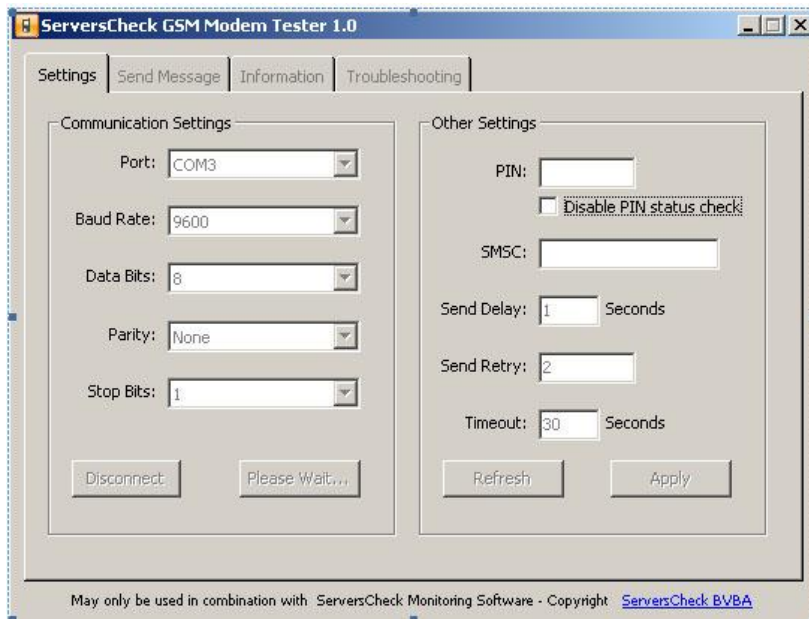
ServersCheck GSM Modem Tester 1.0

Settings | Send Message | Information | Troubleshooting

Communication Settings

Port: COM3

Baud Rate: 9600

Data Bits: 8

Parity: None

Stop Bits: 1

Disconnect

Please Wait...

Other Settings

PIN:

Disable PIN status check

SMSC:

Send Delay: 1 Seconds

Send Retry: 2

Timeout: 30 Seconds

Refresh

Apply

May only be used in combination with ServersCheck Monitoring Software - Copyright ServersCheck BVBA